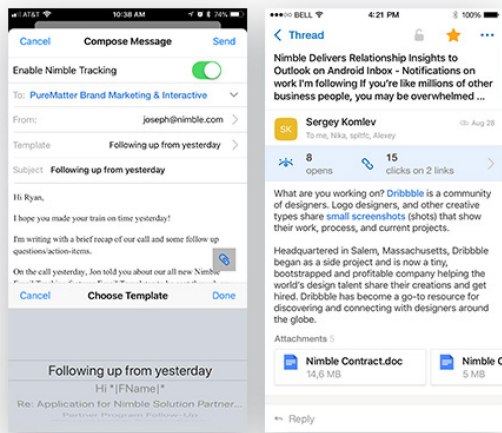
AT&T 10:38 AM

Cancel Compose Message Send

Enable Nimble Tracking

To: PureMatter Brand Marketing & Interactive

From: joseph@nimble.com

Template Following up from yesterday

Subject Following up from yesterday

Hi Ryan,

I hope you made your train on time yesterday!

I'm writing with a brief recap of our call and some follow up questions/action-items.

On the call yesterday, Jon told you about our all new Nimble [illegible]

Cancel Choose Template Done

Following up from yesterday

Hi *|FName|*

Re: Application for Nimble Solution Partner...

Partner Program Follow-Up

BELL 4:21 PM 100%

Thread

Nimble Delivers Relationship Insights to Outlook on Android Inbox - Notifications on work I'm following If you're like millions of other business people, you may be overwhelmed ...

SK Sergey Komlev
To me, Nika, splitfc, Alexey Aug 28

8 opens

15 clicks on 2 links

What are you working on? Dribbble is a community of designers. Logo designers, and other creative types share small screenshots (shots) that show their work, process, and current projects.

Headquartered in Salem, Massachusetts, Dribbble began as a side project and is now a tiny, bootstrapped and profitable company helping the world's design talent share their creations and get hired. Dribbble has become a go-to resource for discovering and connecting with designers around the globe.

Attachments 5

Nimble Contract.doc
14,6 MB

Nimble C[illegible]
5 MB

Reply